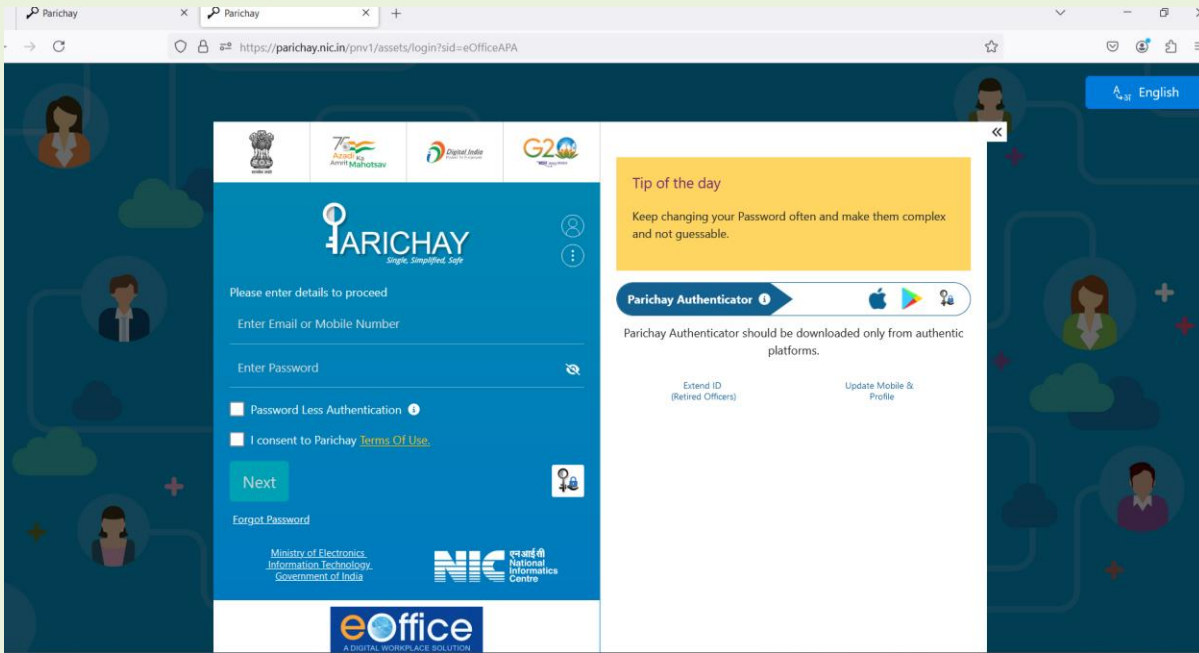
Parichay
Parichay
https://parichay.nic.in/pnv1/assets/login?sid=eOfficeAPA

English

75 Azadi Ka Amrit Mahotsav
Digital India
G20

PARICHAY
Single, Simplified, Safe

Please enter details to proceed

Enter Email or Mobile Number

Enter Password

Password Less Authentication

I consent to Parichay Terms Of Use.

Next

Forgot Password

Ministry of Electronics Information Technology Government of India

NIC एनआईसी National Informatics Centre

eOffice
A DIGITAL WORKPLACE SOLUTION

Tip of the day

Keep changing your Password often and make them complex and not guessable.

Parichay Authenticator

Parichay Authenticator should be downloaded only from authentic platforms.

Extend ID (Retired Officers)

Update Mobile & Profile